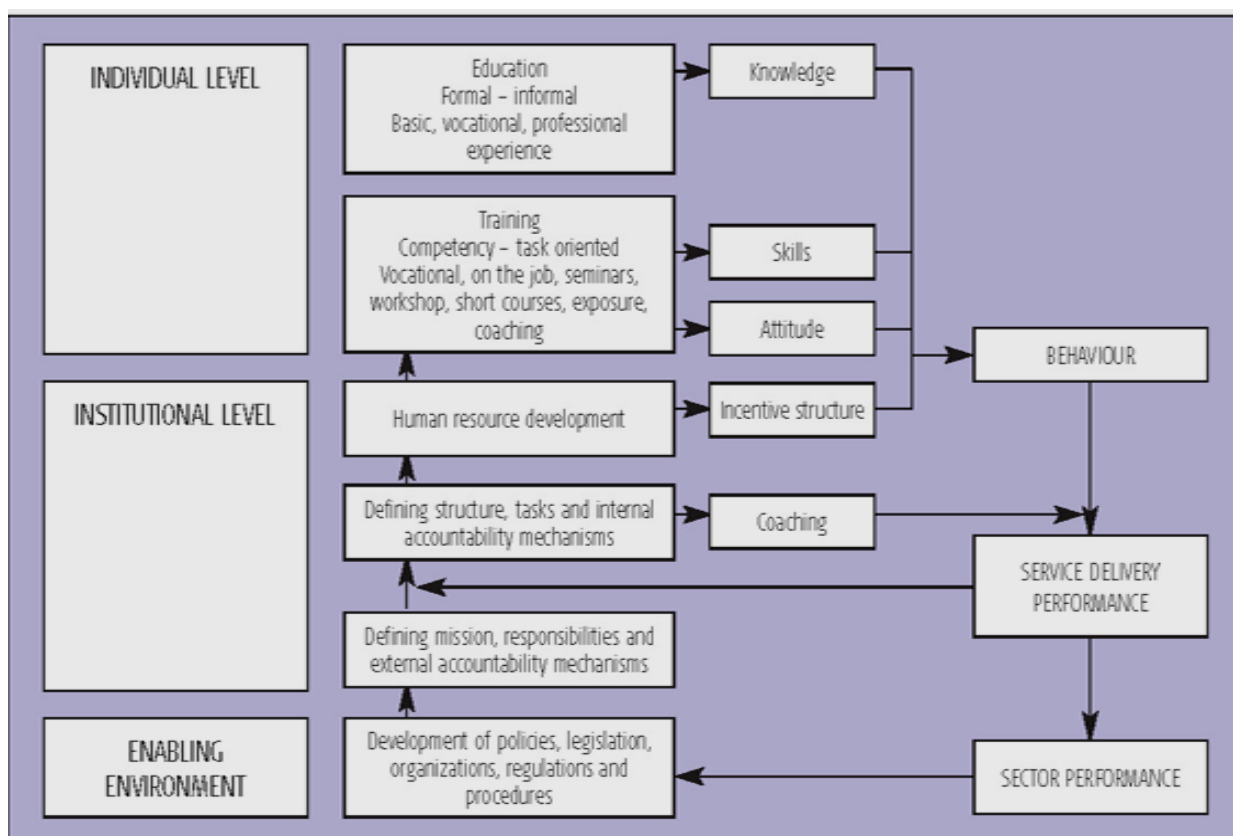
INDIVIDUAL LEVEL

Education
Formal – informal
Basic, vocational, professional experience

Knowledge

Training
Competency – task oriented
Vocational, on the job, seminars, workshop, short courses, exposure, coaching

Skills

Attitude

BEHAVIOUR

INSTITUTIONAL LEVEL

Human resource development

Incentive structure

Defining structure, tasks and internal accountability mechanisms

Coaching

SERVICE DELIVERY PERFORMANCE

Defining mission, responsibilities and external accountability mechanisms

ENABLING ENVIRONMENT

Development of policies, legislation, organizations, regulations and procedures

SECTOR PERFORMANCE